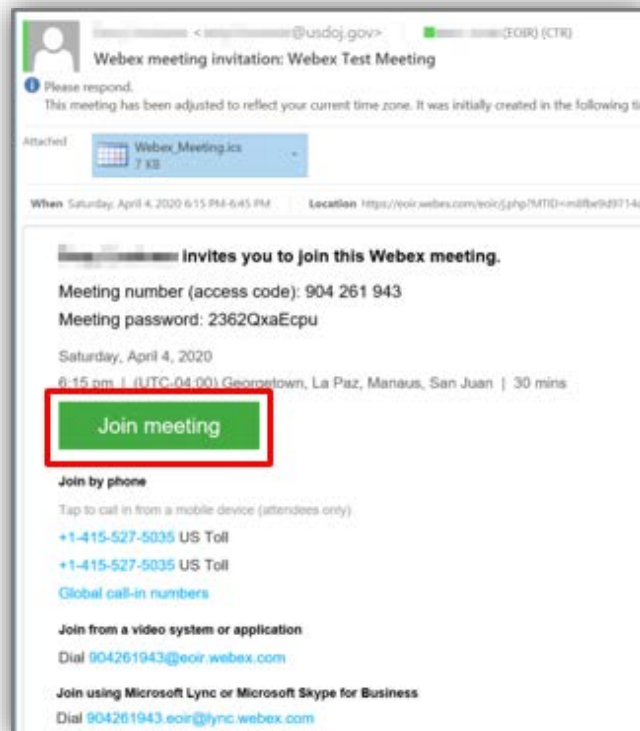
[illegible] < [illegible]@usdoj.gov> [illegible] (EOIR) (CTR)

Webex meeting invitation: Webex Test Meeting

Please respond.
This meeting has been adjusted to reflect your current time zone. It was initially created in the following ti

Attached Webex_Meeting.ics 7 KB

When Saturday, April 4, 2020 6:15 PM-6:45 PM Location https://eoir.webex.com/eoir/j.php?MTID=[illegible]

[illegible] invites you to join this Webex meeting.

Meeting number (access code): 904 261 943

Meeting password: 2362QxaEcpu

Saturday, April 4, 2020

6:15 pm | (UTC-04:00) Georgetown, La Paz, Manaus, San Juan | 30 mins

Join meeting

Join by phone

Tap to call in from a mobile device (attendees only)

+1-415-527-5035 US Toll

+1-415-527-5035 US Toll

Global call-in numbers

Join from a video system or application

Dial 904261943@eoir.webex.com

Join using Microsoft Lync or Microsoft Skype for Business

Dial 904261943.eoir@lync.webex.com